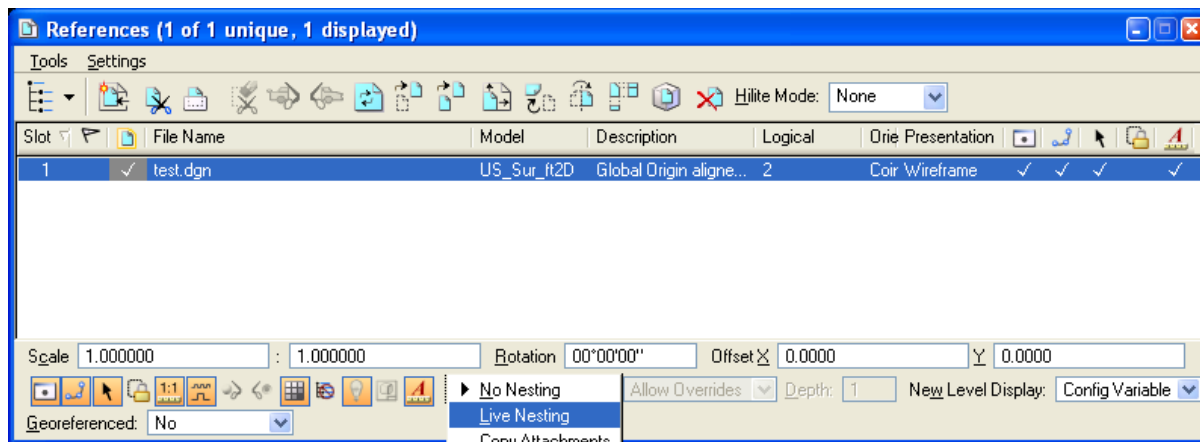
References (1 of 1 unique, 1 displayed)

Tools Settings

Hilite Mode: None

| Slot | | | File Name | Model | Description | Logical | Orie Presentation | | | | | |
|---|---|---|---|---|---|---|---|---|---|---|---|---|
| 1 | | ✓ | test.dgn | US_Sur_ft2D | Global Origin aligne... | 2 | Coir Wireframe | ✓ | ✓ | ✓ | | ✓ |

Scale 1.000000 : 1.000000 Rotation 00°00'00" Offset X 0.0000 Y 0.0000

1:1

No Nesting
Live Nesting
Copy Attachments

Allow Overrides Depth: 1 New Level Display: Config Variable

Georeferenced: No